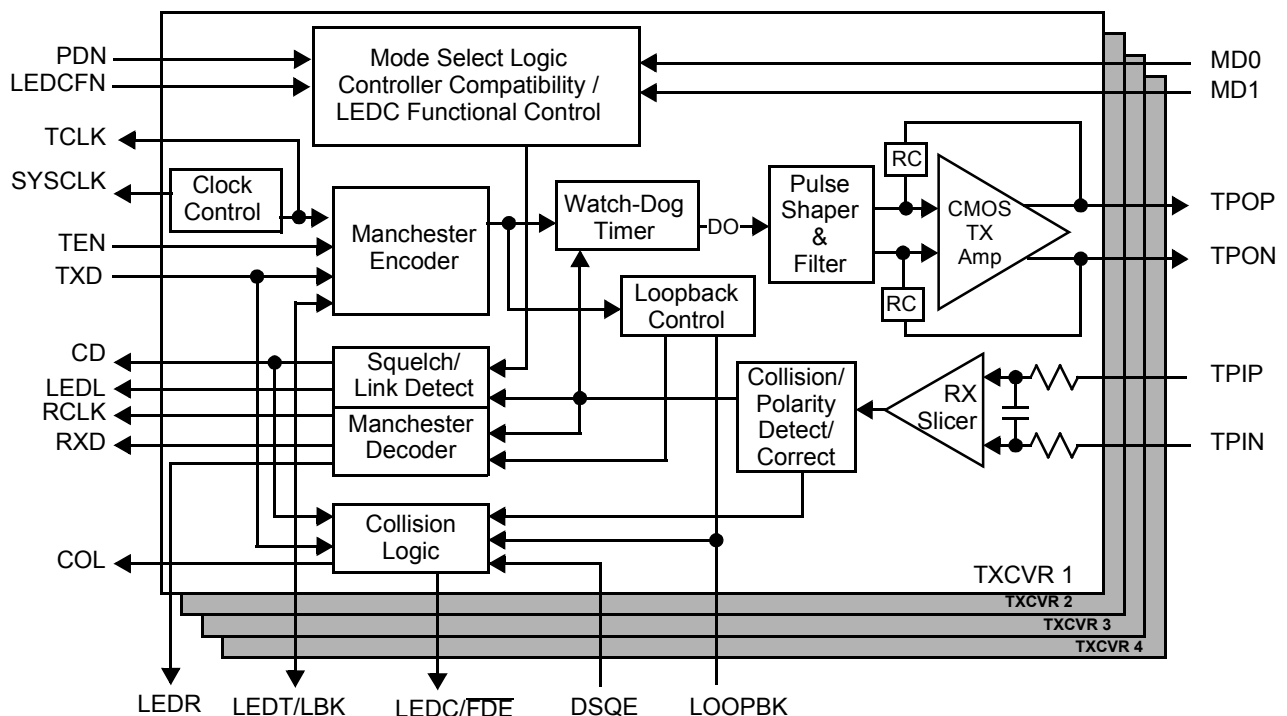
PDN
LEDCFN
TCLK
SYSCLK
TEN
TXD
CD
LEDL
RCLK
RXD
COL

Mode Select Logic Controller Compatibility / LEDC Functional Control

MD0
MD1

Clock Control

Manchester Encoder

Watch-Dog Timer

DO

Pulse Shaper & Filter

RC

CMOS TX Amp

RC

TPOP
TPON

Loopback Control

Squelch/ Link Detect

Manchester Decoder

Collision/ Polarity Detect/ Correct

RX Slicer

TPIP
TPIN

Collision Logic

TXCVR 1
TXCVR 2
TXCVR 3
TXCVR 4

LEDR
LEDT/LBK
LEDC/$\overline{FDE}$
DSQE
LOOPBK